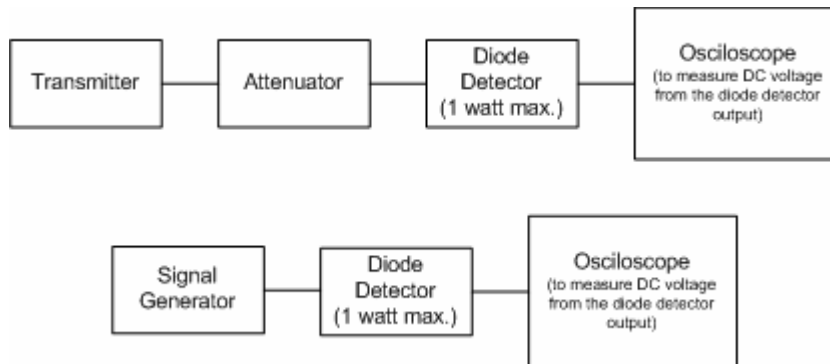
Transmitter

Attenuator

Diode Detector (1 watt max.)

Osciloscope (to measure DC voltage from the diode detector output)

Signal Generator

Diode Detector (1 watt max.)

Osciloscope (to measure DC voltage from the diode detector output)